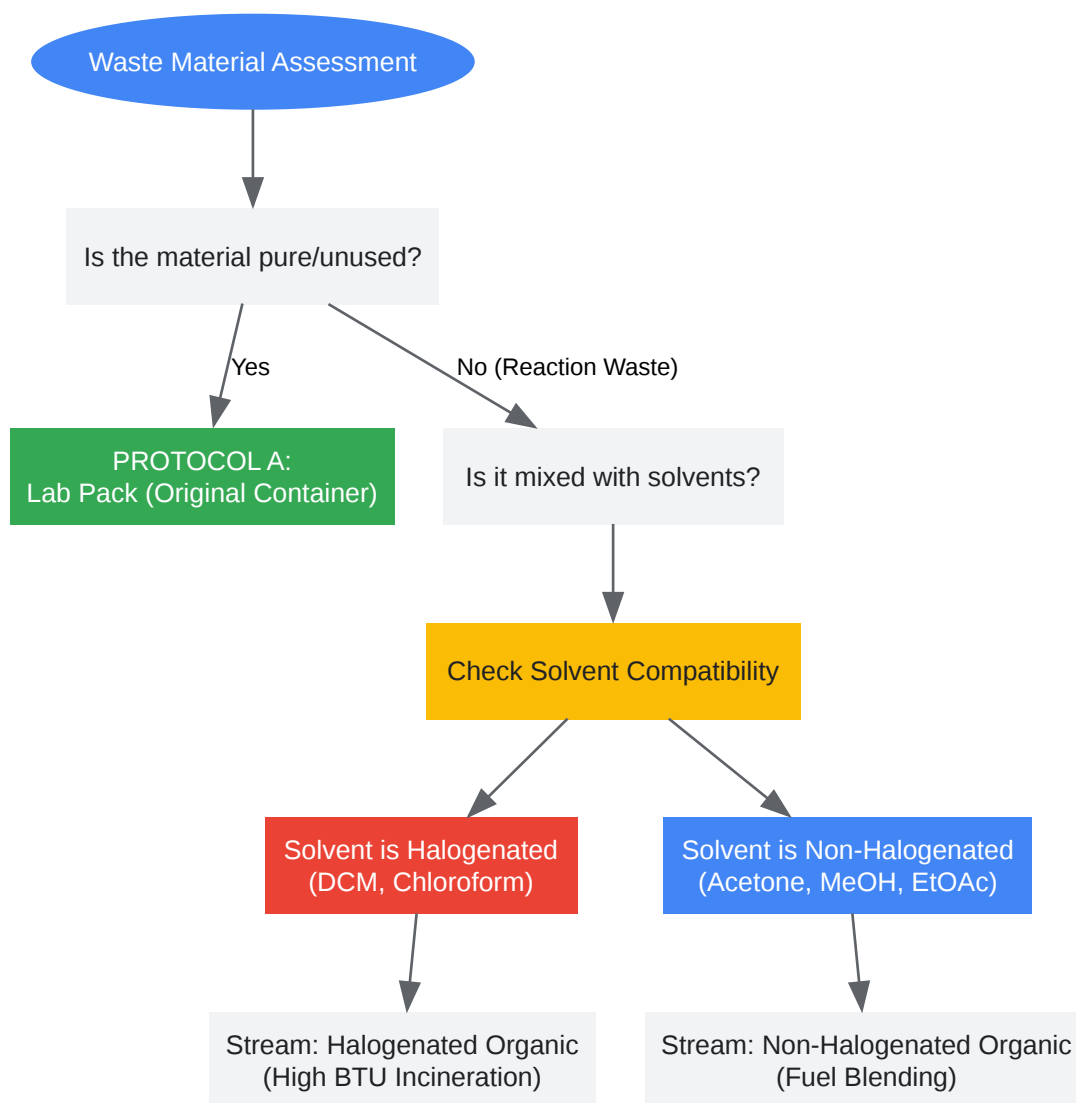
Waste Material Assessment

Is the material pure/unused?

Yes

No (Reaction Waste)

PROTOCOL A:
Lab Pack (Original Container)

Is it mixed with solvents?

Check Solvent Compatibility

Solvent is Halogenated
(DCM, Chloroform)

Solvent is Non-Halogenated
(Acetone, MeOH, EtOAc)

Stream: Halogenated Organic
(High BTU Incineration)

Stream: Non-Halogenated Organic
(Fuel Blending)